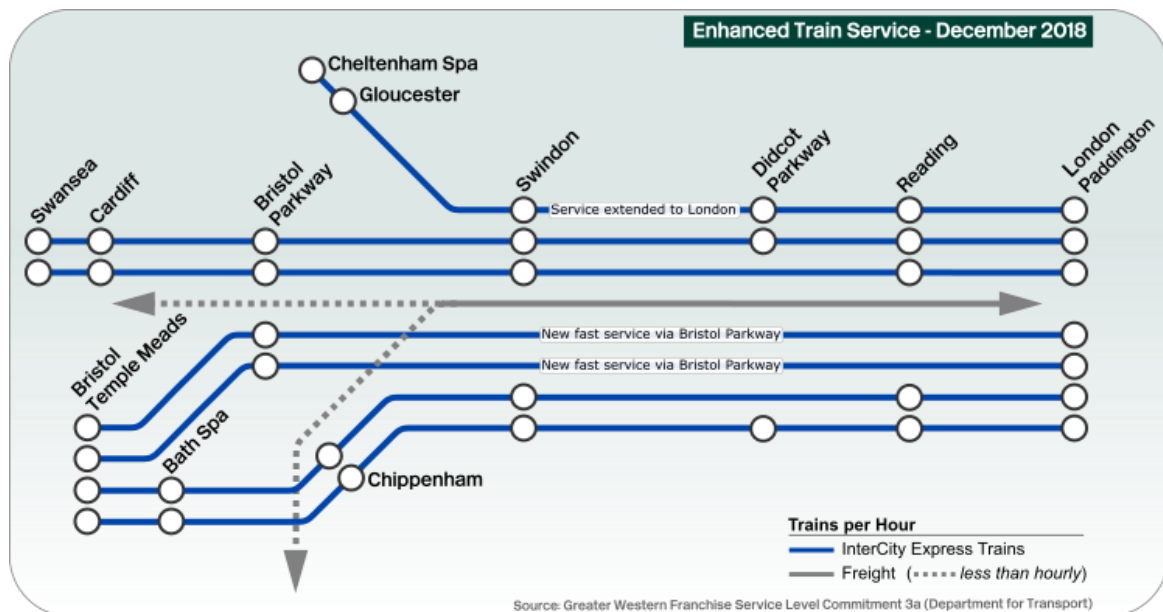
Enhanced Train Service - December 2018

Cheltenham Spa
Gloucester

Swansea
Cardiff
Bristol Parkway
Swindon
Service extended to London
Didcot Parkway
Reading
London Paddington

Bristol Temple Meads
New fast service via Bristol Parkway
New fast service via Bristol Parkway
Bath Spa
Chippenham

Trains per Hour
InterCity Express Trains
Freight (less than hourly)

Source: Greater Western Franchise Service Level Commitment 3a (Department for Transport)